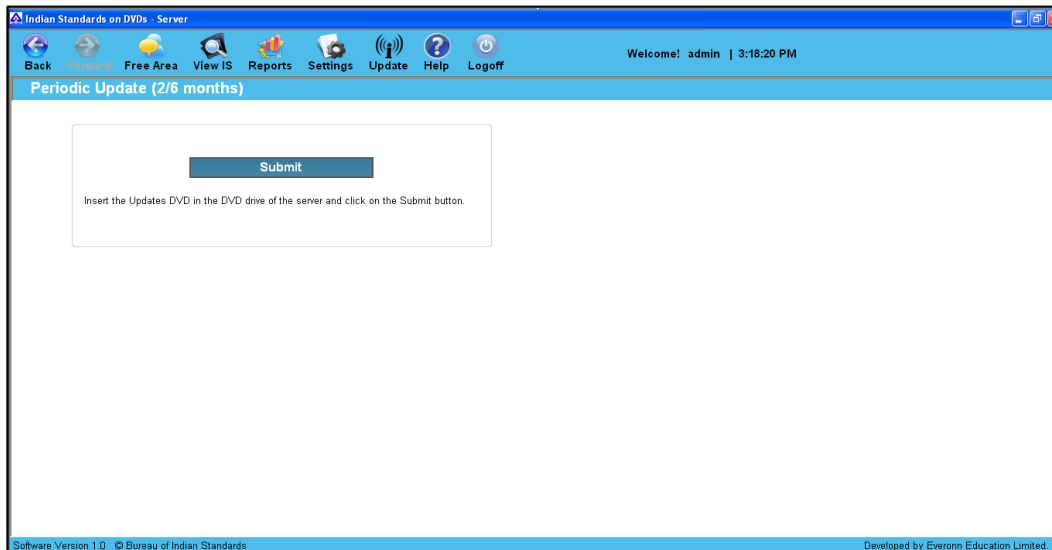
Indian Standards on DVDs - Server

Back Forward Free Area View IS Reports Settings Update Help Logoff

Welcome! admin | 3:18:20 PM

Periodic Update (2/6 months)

Submit

Insert the Updates DVD in the DVD drive of the server and click on the Submit button.

Software Version 1.0 © Bureau of Indian Standards

Developed by Everonn Education Limited.